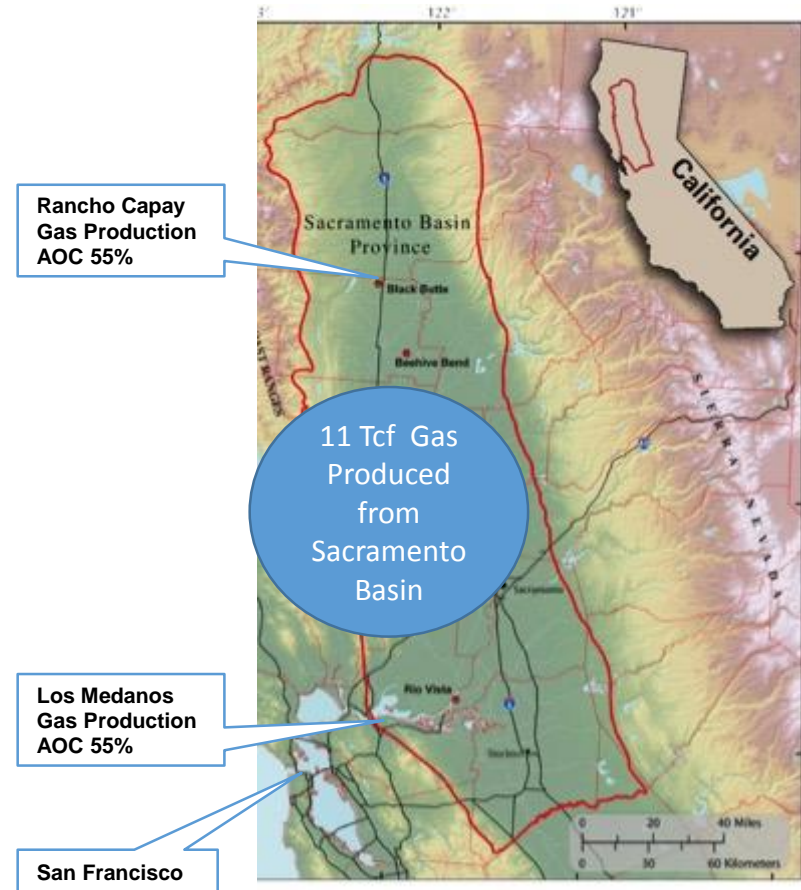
3°

122°

121°

California

Rancho Capay Gas Production AOC 55%

Sacramento Basin Province

Black Butte

Beehive Bend

AST RANGES

SIERRA NEVADA

11 Tcf Gas Produced from Sacramento Basin

Sacramento

Los Medanos Gas Production AOC 55%

Rio Vista

Stockton

San Francisco

0 20 40 Miles

0 30 60 Kilometers